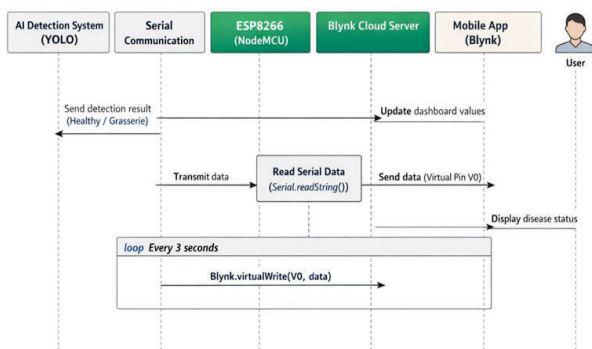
AI Detection System (YOLO)

Serial Communication

ESP8266 (NodeMCU)

Blynk Cloud Server

Mobile App (Blynk)

User

Send detection result (Healthy / Grasserie)

Update dashboard values

Transmit data

Read Serial Data (Serial.readString())

Send data (Virtual Pin V0)

Display disease status

loop Every 3 seconds

Blynk.virtualWrite(V0, data)